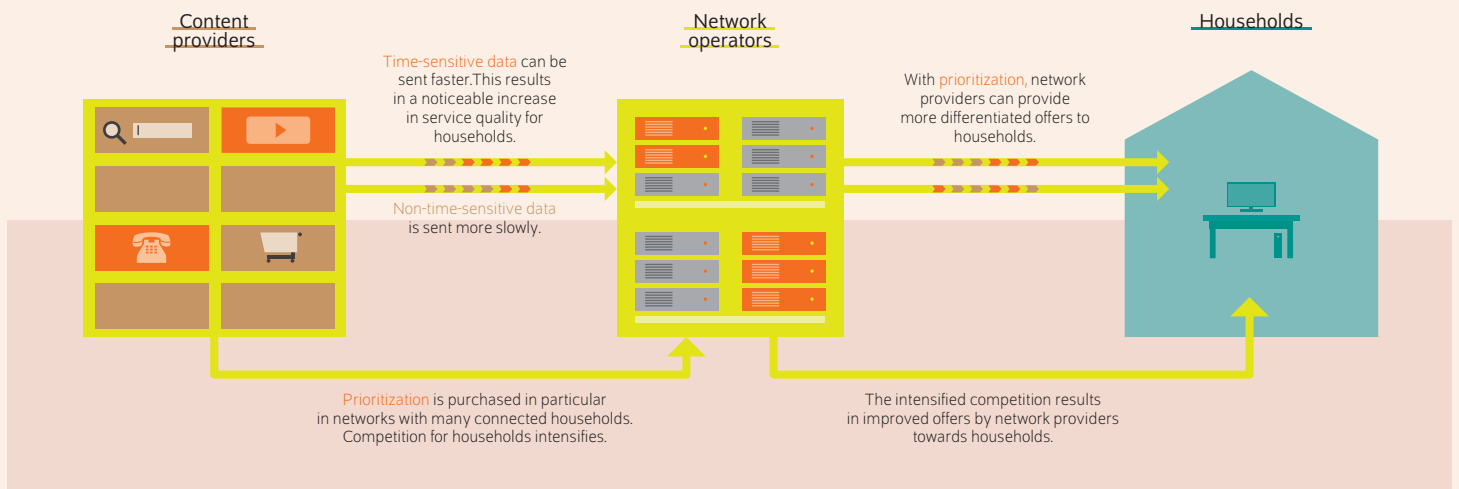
Content providers

Network operators

Households

Time-sensitive data can be sent faster.This results in a noticeable increase in service quality for households.

Non-time-sensitive data is sent more slowly.

With prioritization, network providers can provide more differentiated offers to households.

Prioritization is purchased in particular in networks with many connected households. Competition for households intensifies.

The intensified competition results in improved offers by network providers towards households.